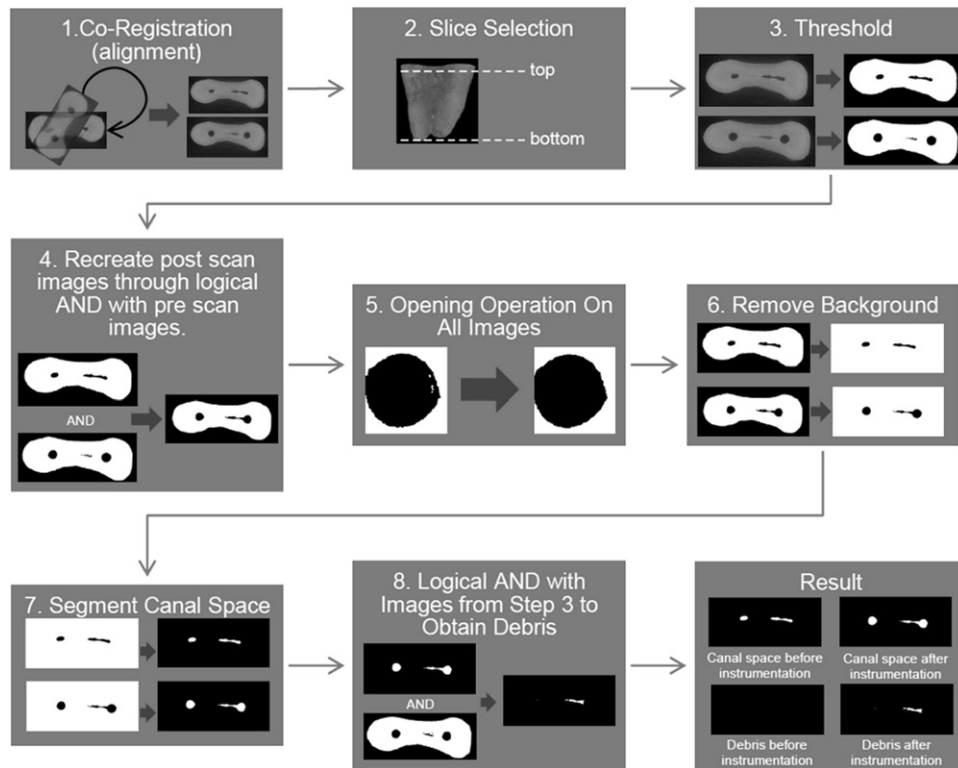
1.Co-Registration (alignment)

2. Slice Selection

top

bottom

3. Threshold

4. Recreate post scan images through logical AND with pre scan images.

AND

5. Opening Operation On All Images

6. Remove Background

7. Segment Canal Space

8. Logical AND with Images from Step 3 to Obtain Debris

AND

Result

Canal space before instrumentation

Canal space after instrumentation

Debris before instrumentation

Debris after instrumentation